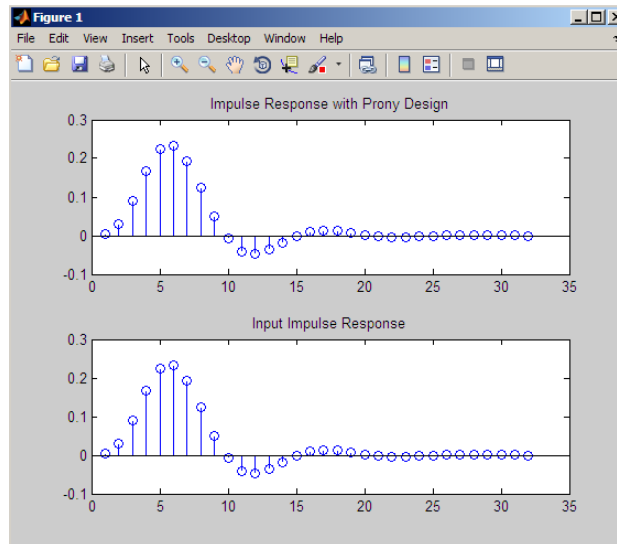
Figure 1

File Edit View Insert Tools Desktop Window Help

Impulse Response with Prony Design

0.3
0.2
0.1
0
-0.1
0 5 10 15 20 25 30 35

Input Impulse Response

0.3
0.2
0.1
0
-0.1
0 5 10 15 20 25 30 35